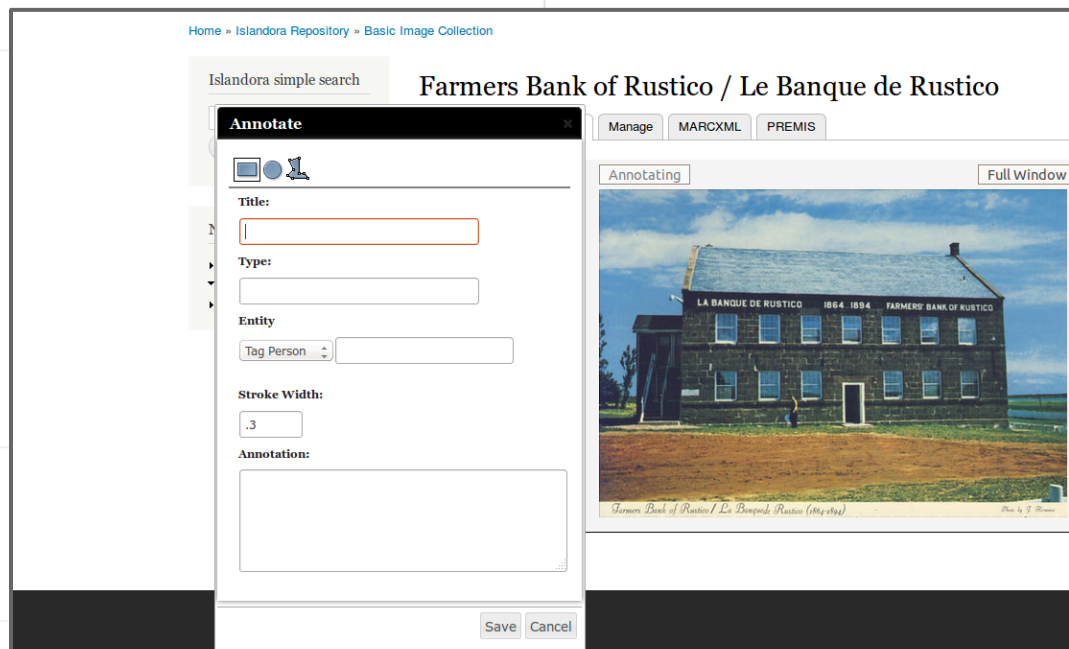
Home » Islandora Repository » Basic Image Collection

Islandora simple search

Farmers Bank of Rustico / Le Banque de Rustico

Manage | MARCXML | PREMIS

Annotate ×

Title:

Type:

Entity

Tag Person

Stroke Width:

.3

Annotation:

Save Cancel

Annotating

Full Window

LA BANQUE DE RUSTICO 1864 1894 FARMERS' BANK OF RUSTICO

Farmers Bank of Rustico / Le Banque de Rustico (1864-1894)

Photo by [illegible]